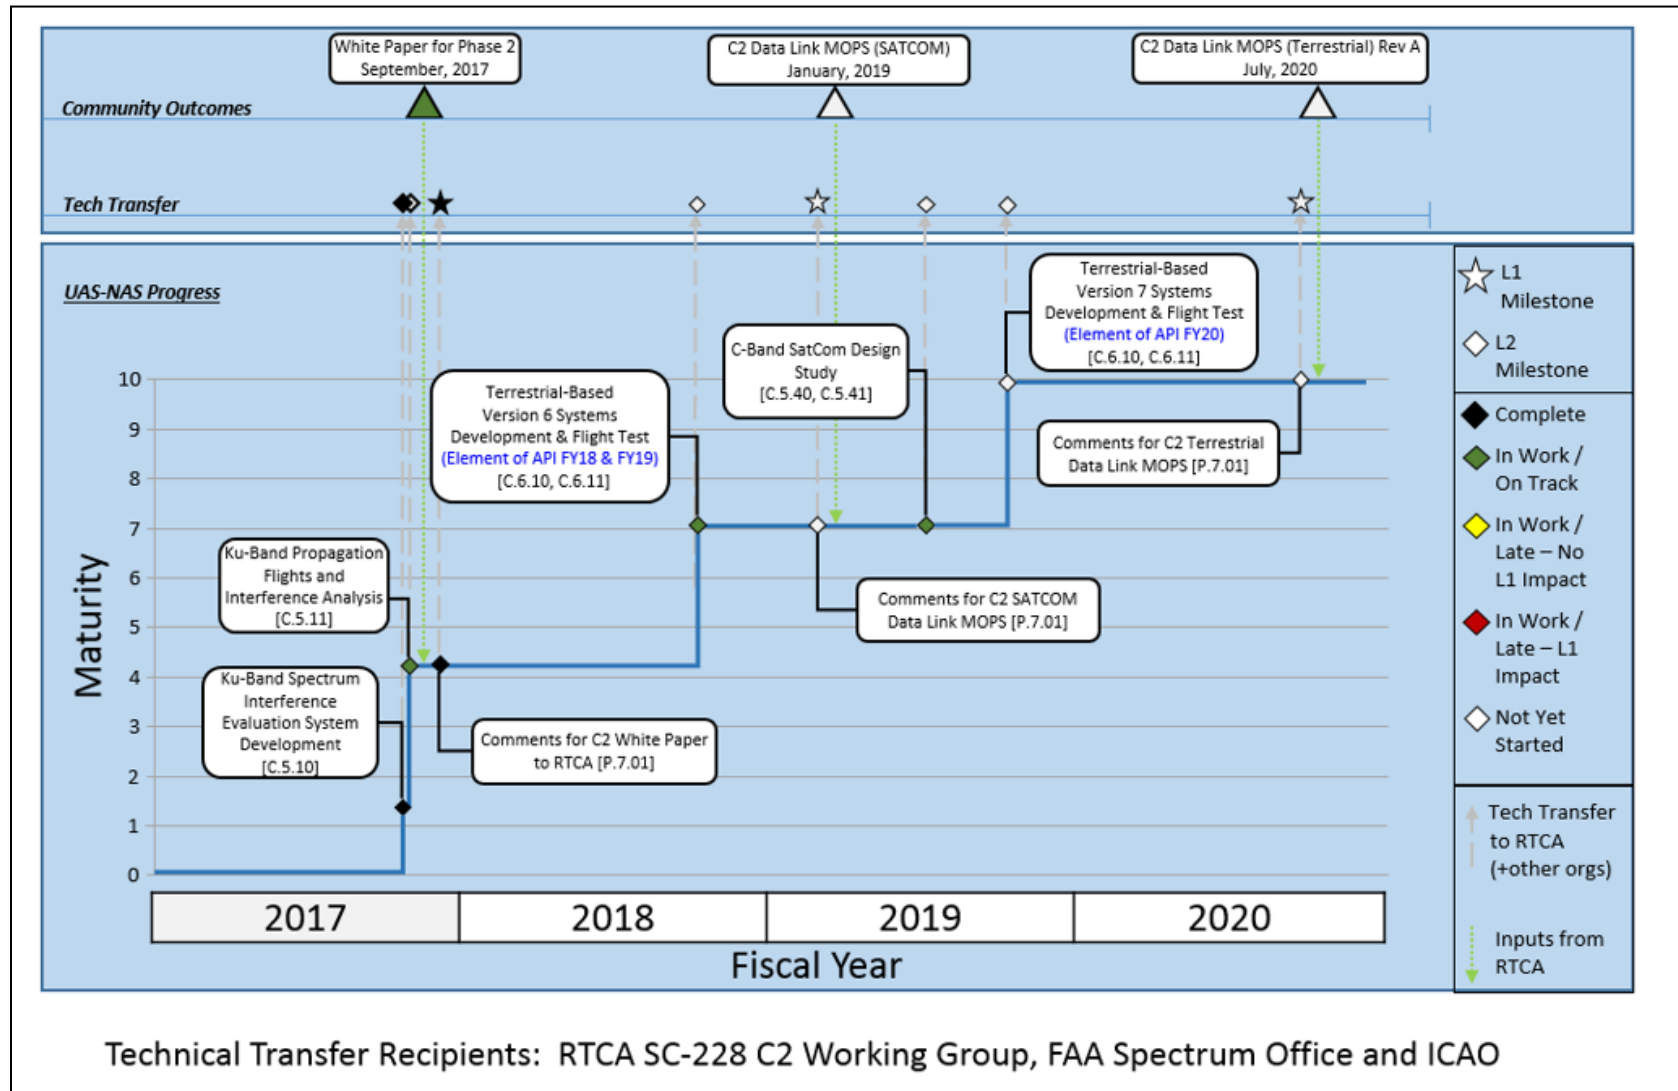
White Paper for Phase 2
September, 2017

C2 Data Link MOPS (SATCOM)
January, 2019

C2 Data Link MOPS (Terrestrial) Rev A
July, 2020

Community Outcomes

Tech Transfer

UAS-NAS Progress

Terrestrial-Based Version 7 Systems Development & Flight Test (Element of API FY20) [C.6.10, C.6.11]

C-Band SatCom Design Study [C.5.40, C.5.41]

Terrestrial-Based Version 6 Systems Development & Flight Test (Element of API FY18 & FY19) [C.6.10, C.6.11]

Comments for C2 Terrestrial Data Link MOPS [P.7.01]

Ku-Band Propagation Flights and Interference Analysis [C.5.11]

Comments for C2 SATCOM Data Link MOPS [P.7.01]

Ku-Band Spectrum Interference Evaluation System Development [C.5.10]

Comments for C2 White Paper to RTCA [P.7.01]

Maturity

10
9
8
7
6
5
4
3
2
1
0

| 2017 | 2018 | 2019 | 2020 |
|---|---|---|---|

Fiscal Year

L1 Milestone

L2 Milestone

Complete

In Work / On Track

In Work / Late – No L1 Impact

In Work / Late – L1 Impact

Not Yet Started

Tech Transfer to RTCA (+other orgs)

Inputs from RTCA

Technical Transfer Recipients: RTCA SC-228 C2 Working Group, FAA Spectrum Office and ICAO